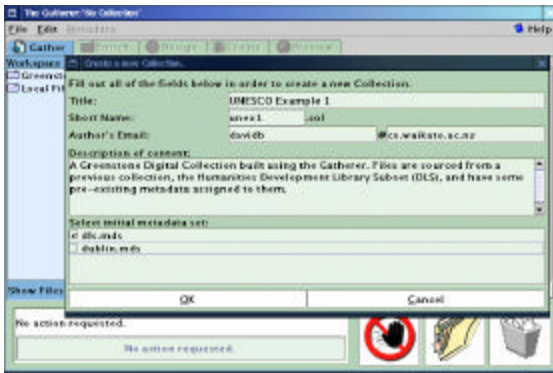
The Gatherer: 'No Collection'

File Edit Metadata

Help

Gather Enrich Merge Create Preview

Workspace

Greenstone

Local Fil

Create a new Collection

Fill out all of the fields below in order to create a new Collection.

Title: UNESCO Example 1

Short Name: unex1 .col

Author's Email: davidb @cs.waikato.ac.nz

Description of content:

A Greenstone Digital Collection built using the Gatherer. Files are sourced from a previous collection, the Humanities Development Library Subset (DLS), and have some pre-existing metadata assigned to them.

Select initial metadata set:

dls.mds

dublin.mds

OK

Cancel

Show Files

No action requested.

No action requested.